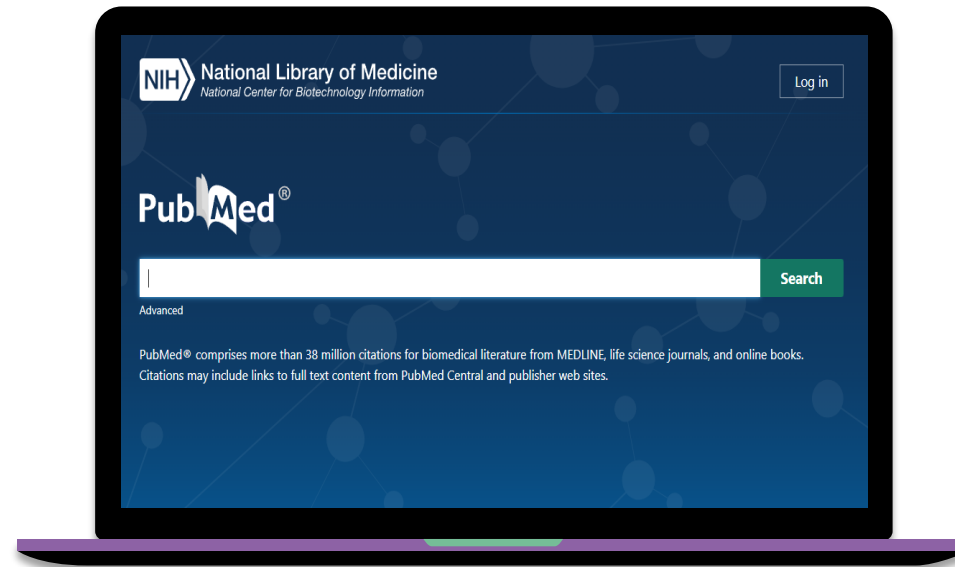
NIH National Library of Medicine
National Center for Biotechnology Information

Log in

PubMed®

Search

Advanced

PubMed® comprises more than 38 million citations for biomedical literature from MEDLINE, life science journals, and online books. Citations may include links to full text content from PubMed Central and publisher web sites.